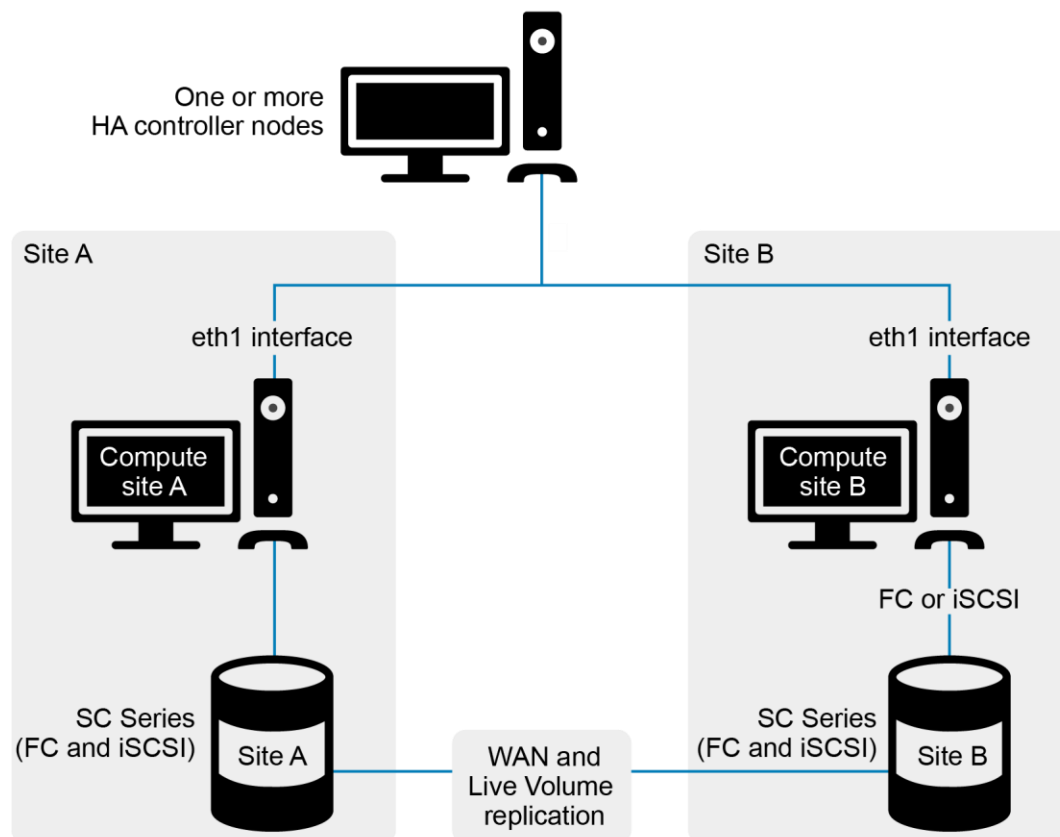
One or more HA controller nodes

Site A

eth1 interface

Compute site A

SC Series (FC and iSCSI)

Site A

Site B

eth1 interface

Compute site B

FC or iSCSI

SC Series (FC and iSCSI)

Site B

WAN and Live Volume replication